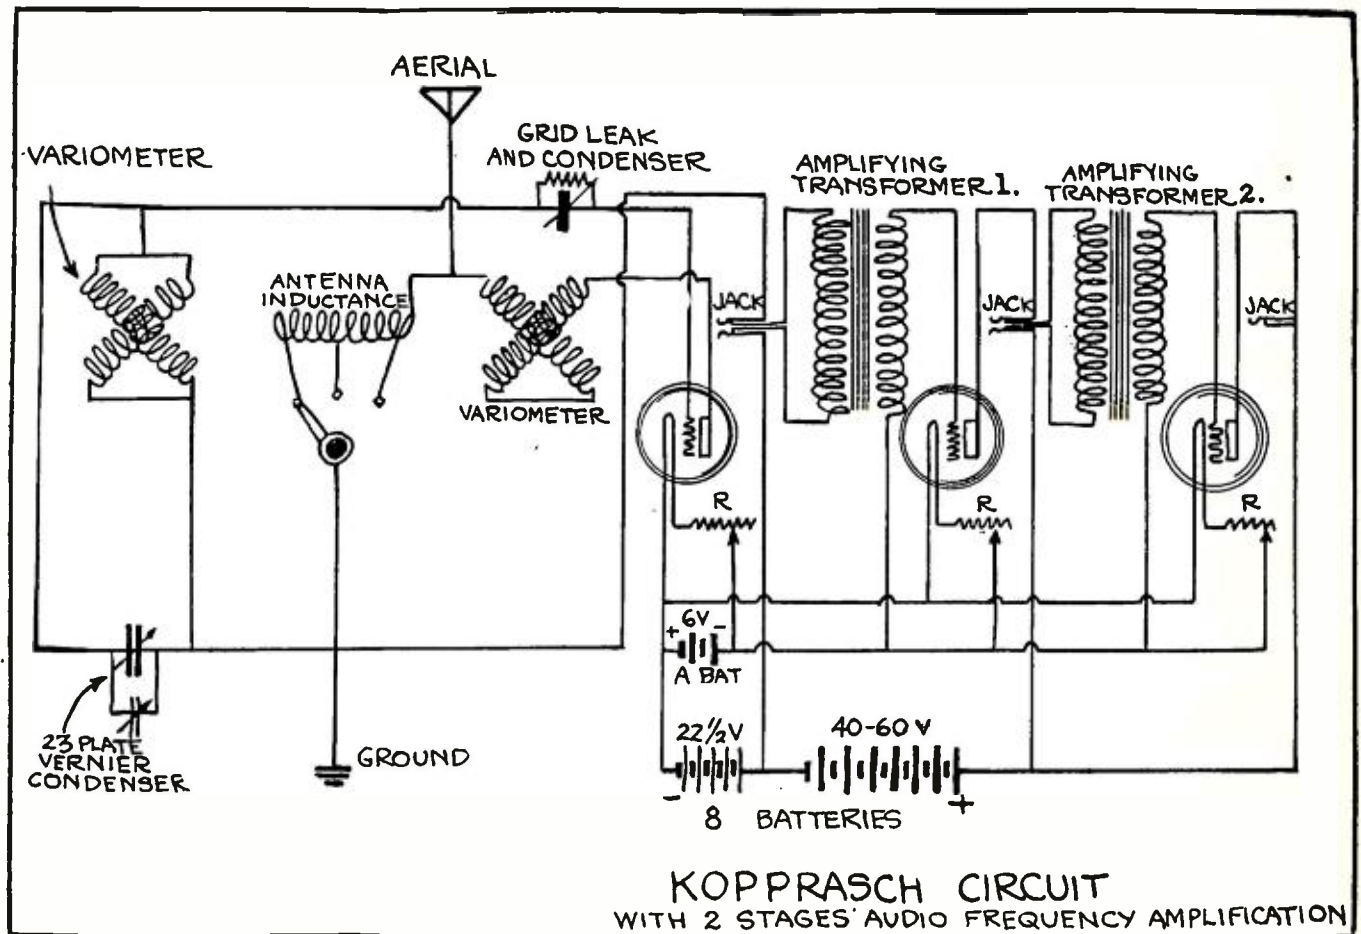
AERIAL
VARIOMETER
GRID LEAK AND CONDENSER
AMPLIFYING TRANSFORMER 1.
AMPLIFYING TRANSFORMER 2.
ANTENNA INDUCTANCE
JACK
JACK
JACK
VARIOMETER
R
R
R
+ 6V –
A BAT
23 PLATE VERNIER CONDENSER
GROUND
22½V
40-60 V
–
+
8 BATTERIES
KOPPRASCH CIRCUIT
WITH 2 STAGES AUDIO FREQUENCY AMPLIFICATION